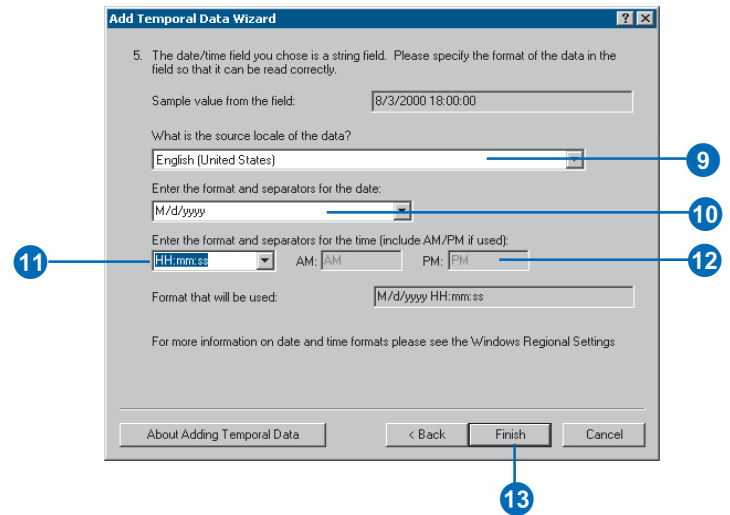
Add Temporal Data Wizard

? X

5. The date/time field you chose is a string field. Please specify the format of the data in the field so that it can be read correctly.

Sample value from the field: 8/3/2000 18:00:00

What is the source locale of the data?

English (United States)

Enter the format and separators for the date:

M/d/yyyy

Enter the format and separators for the time (include AM/PM if used):

HH:mm:ss AM: AM PM: PM

Format that will be used: M/d/yyyy HH:mm:ss

For more information on date and time formats please see the Windows Regional Settings

About Adding Temporal Data

< Back Finish Cancel

9

10

11

12

13